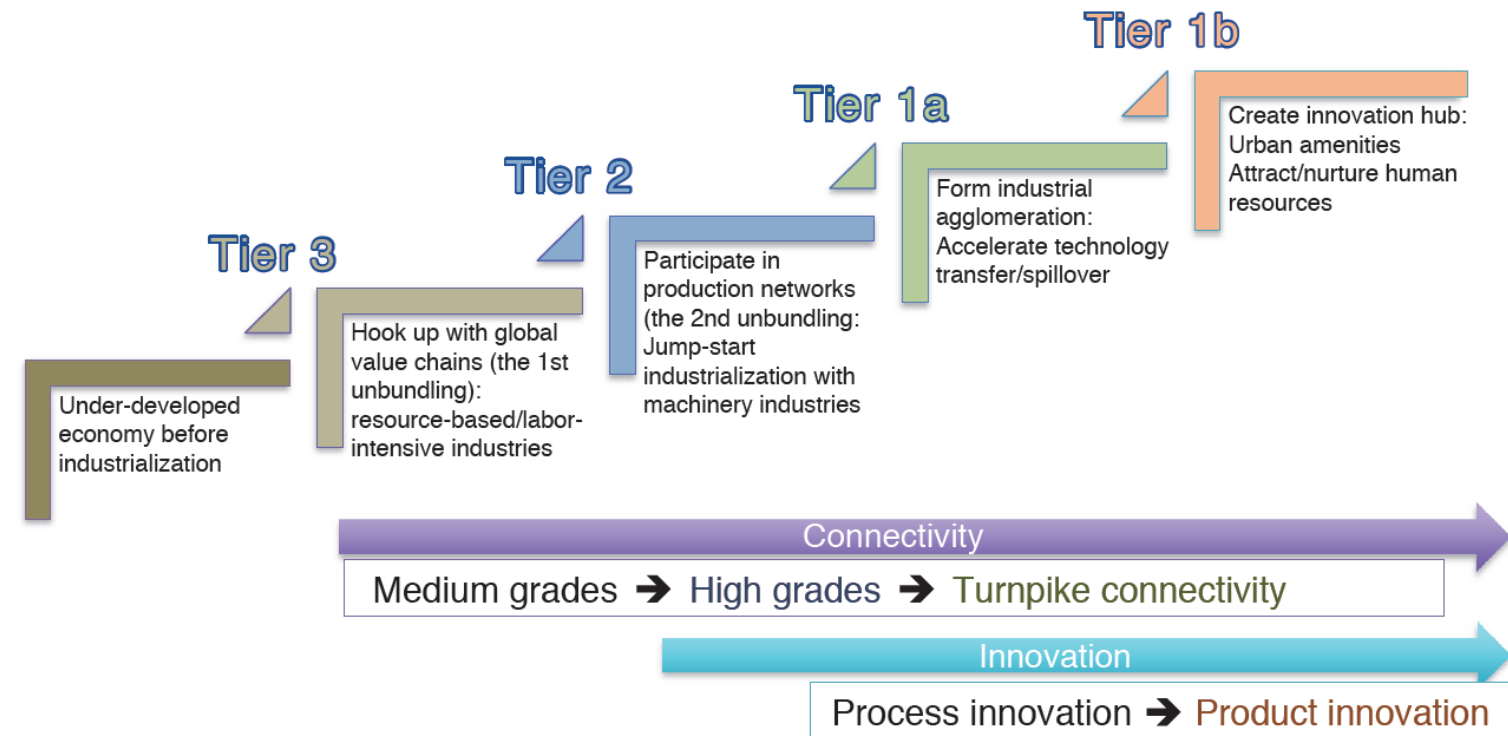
Tier 1b

Tier 1a

Tier 2

Tier 3

Create innovation hub: Urban amenities Attract/nurture human resources

Form industrial agglomeration: Accelerate technology transfer/spillover

Participate in production networks (the 2nd unbundling: Jump-start industrialization with machinery industries

Hook up with global value chains (the 1st unbundling): resource-based/labor-intensive industries

Under-developed economy before industrialization

Connectivity

Medium grades ➔ High grades ➔ Turnpike connectivity

Innovation

Process innovation ➔ Product innovation